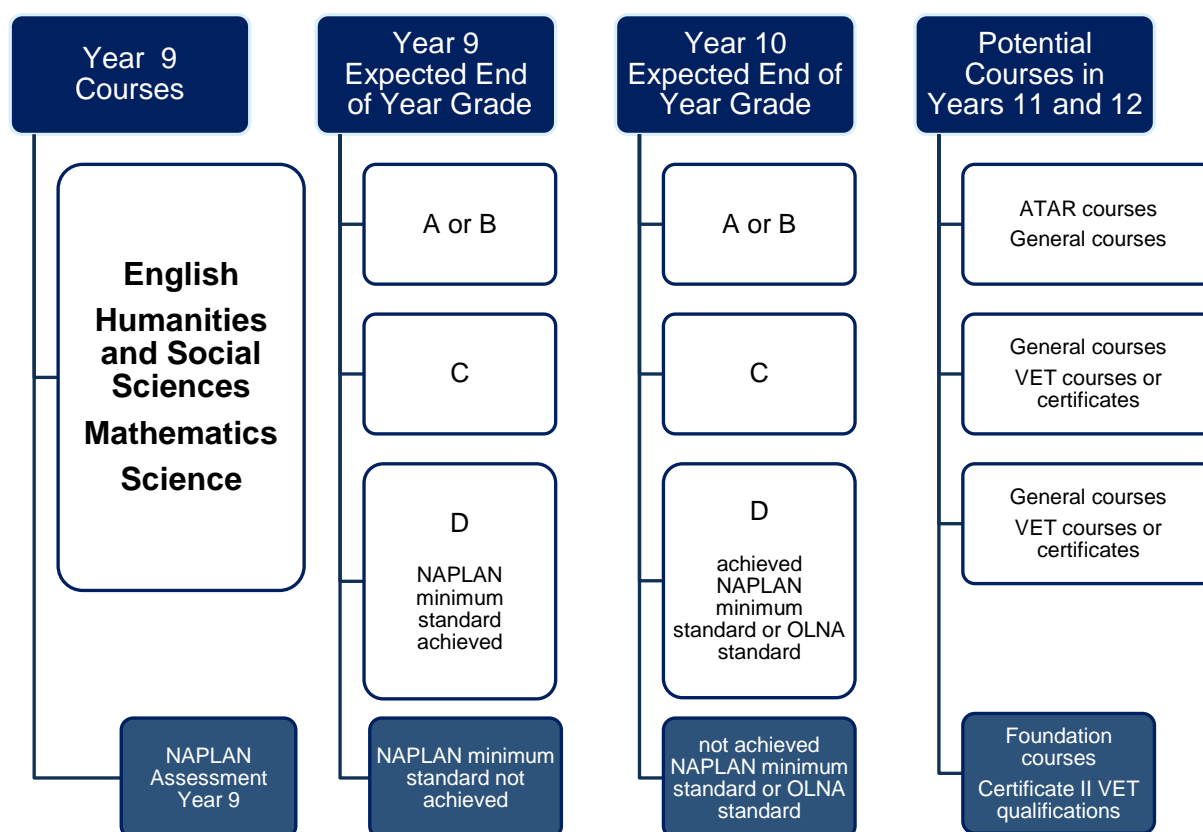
Year 9 Courses

English

Humanities and Social Sciences

Mathematics

Science

NAPLAN Assessment Year 9

Year 9 Expected End of Year Grade

A or B

C

D

NAPLAN minimum standard achieved

NAPLAN minimum standard not achieved

Year 10 Expected End of Year Grade

A or B

C

D

achieved NAPLAN minimum standard or OLNA standard

not achieved NAPLAN minimum standard or OLNA standard

Potential Courses in Years 11 and 12

ATAR courses
General courses

General courses
VET courses or certificates

General courses
VET courses or certificates

Foundation courses
Certificate II VET qualifications